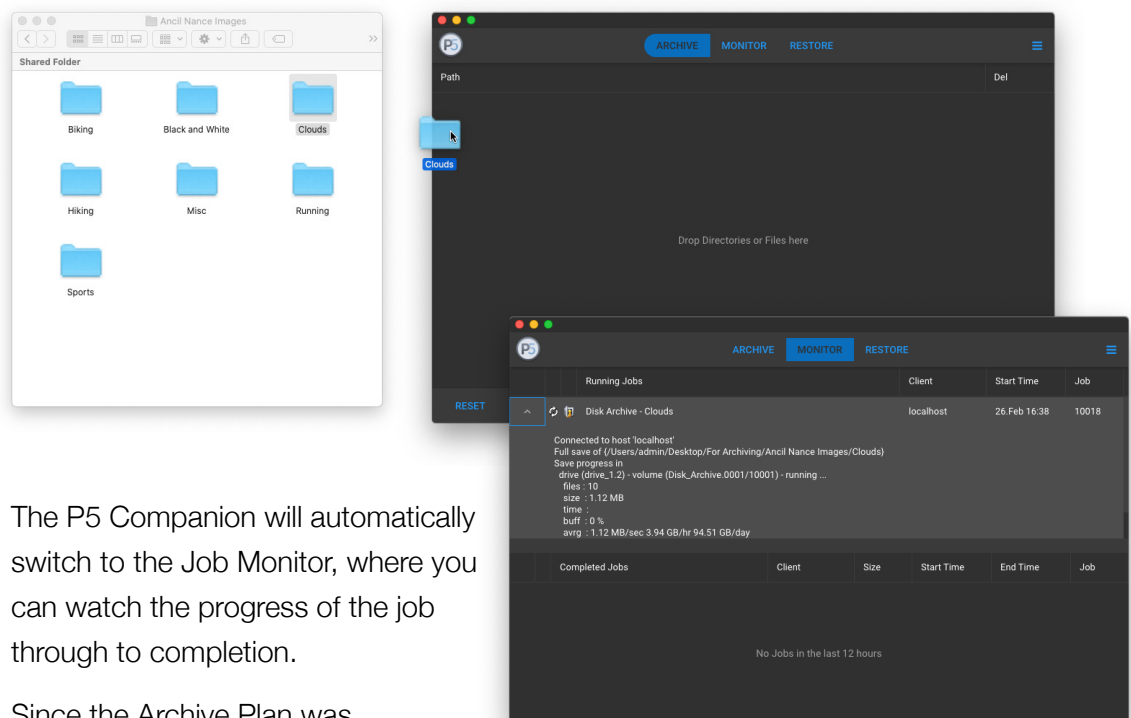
Ancil Nance Images

Shared Folder

Biking
Black and White
Clouds
Hiking
Misc
Running
Sports

ARCHIVE MONITOR RESTORE

Path
Del

Clouds

Drop Directories or Files here

RESET

ARCHIVE MONITOR RESTORE

| | Running Jobs | Client | Start Time | Job |
|---|---|---|---|---|
| | Disk Archive - Clouds | localhost | 26.Feb 16:38 | 10018 |

Connected to host 'localhost'
Full save of {/Users/admin/Desktop/For Archiving/Ancil Nance Images/Clouds}
Save progress in
drive (drive_1.2) - volume (Disk_Archive.0001/10001) - running ...
files : 10
size : 1.12 MB
time :
buff : 0 %
avrg : 1.12 MB/sec 3.94 GB/hr 94.51 GB/day

| Completed Jobs | Client | Size | Start Time | End Time | Job |
|---|---|---|---|---|---|

No Jobs in the last 12 hours

The P5 Companion will automatically switch to the Job Monitor, where you can watch the progress of the job through to completion.

Since the Archive Plan was